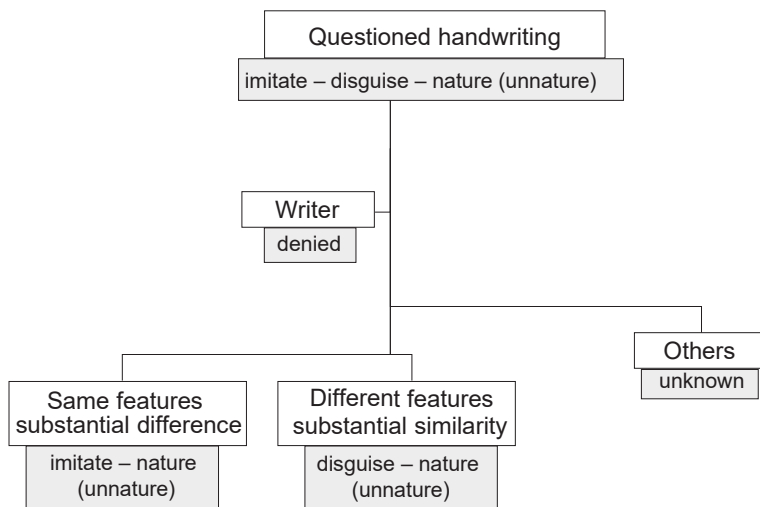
Questioned handwriting
imitate – disguise – nature (unnature)

Writer
denied

Others
unknown

Same features substantial difference
imitate – nature (unnature)

Different features substantial similarity
disguise – nature (unnature)